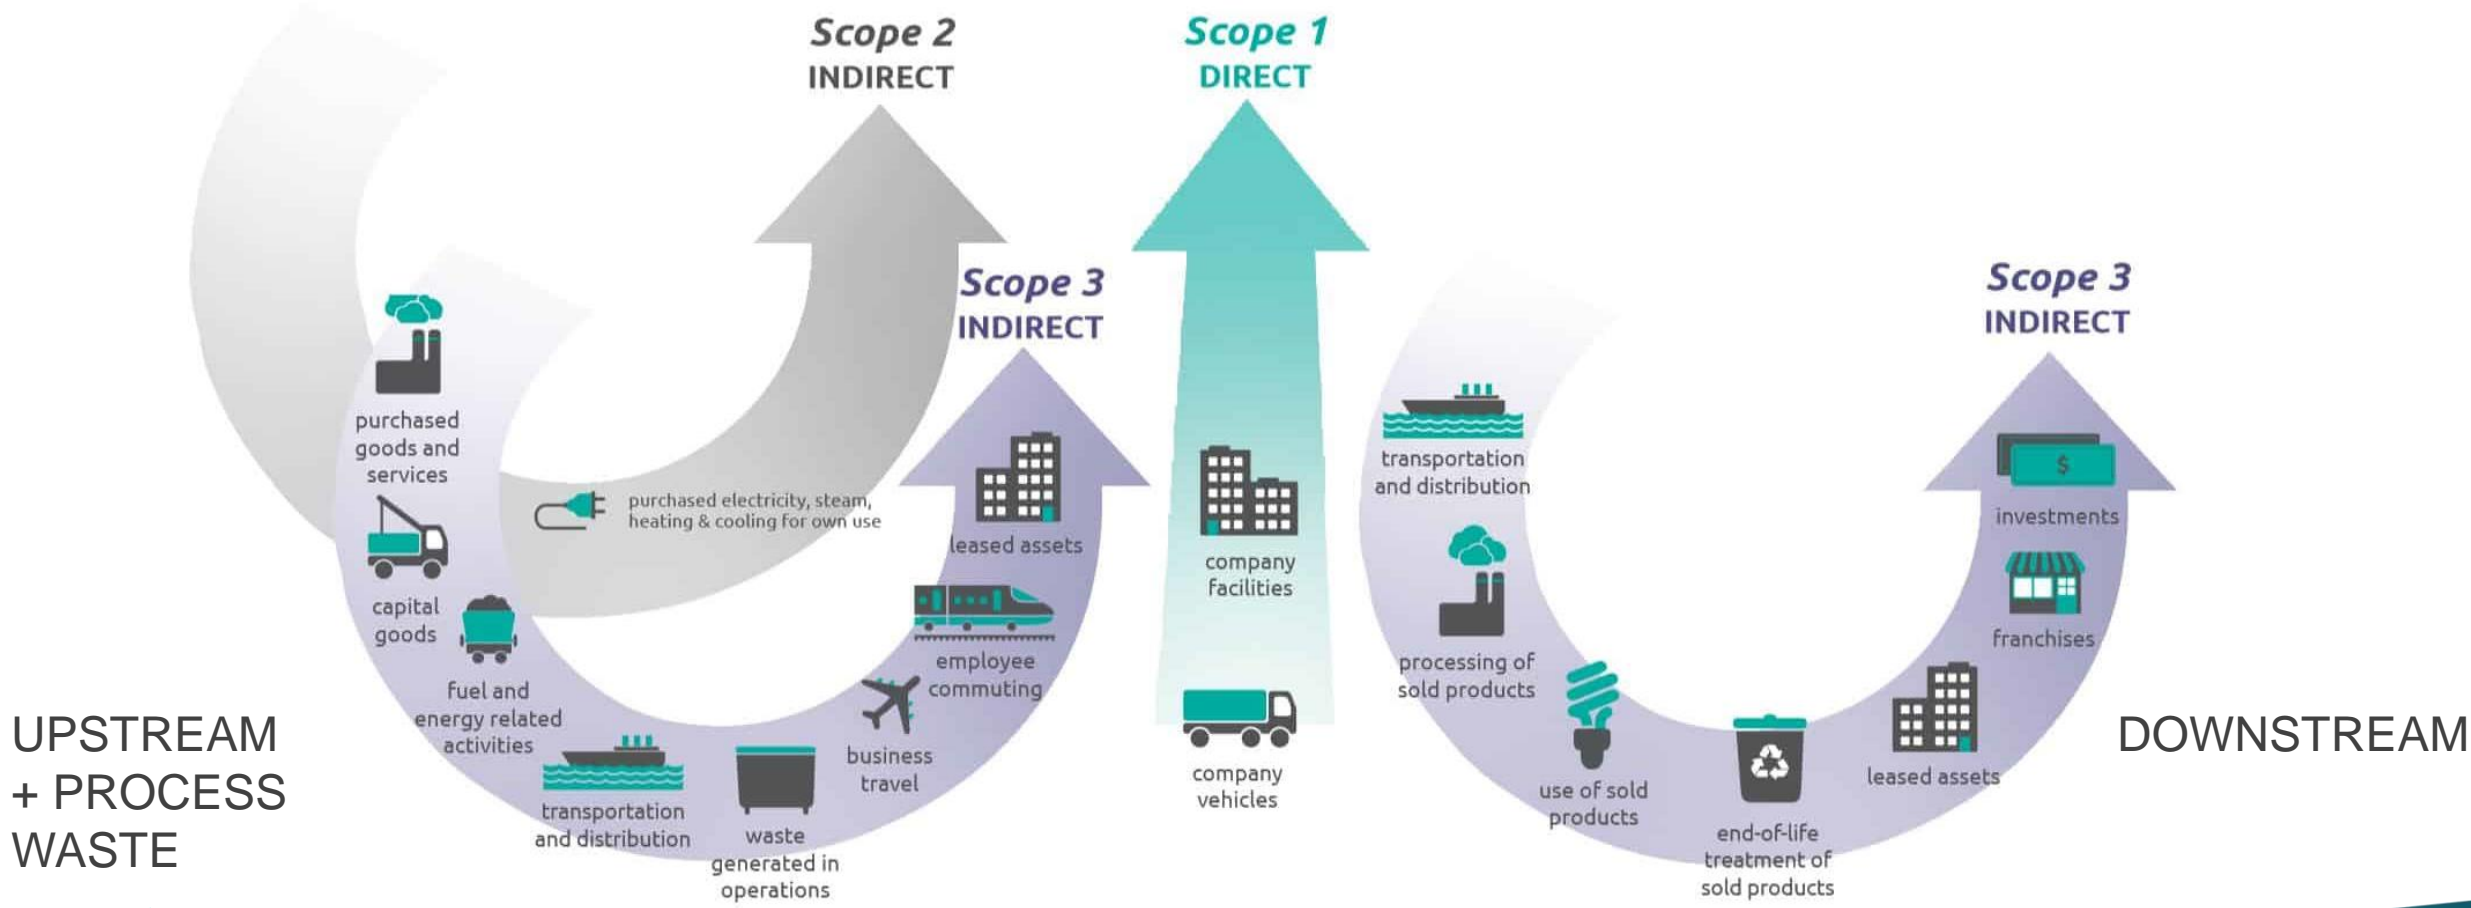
Scope 2
INDIRECT

Scope 1
DIRECT

Scope 3
INDIRECT

Scope 3
INDIRECT

purchased goods and services

capital goods

fuel and energy related activities

transportation and distribution

waste generated in operations

business travel

employee commuting

leased assets

purchased electricity, steam, heating & cooling for own use

company facilities

company vehicles

transportation and distribution

processing of sold products

use of sold products

end-of-life treatment of sold products

leased assets

franchises

investments

UPSTREAM + PROCESS WASTE

DOWNSTREAM